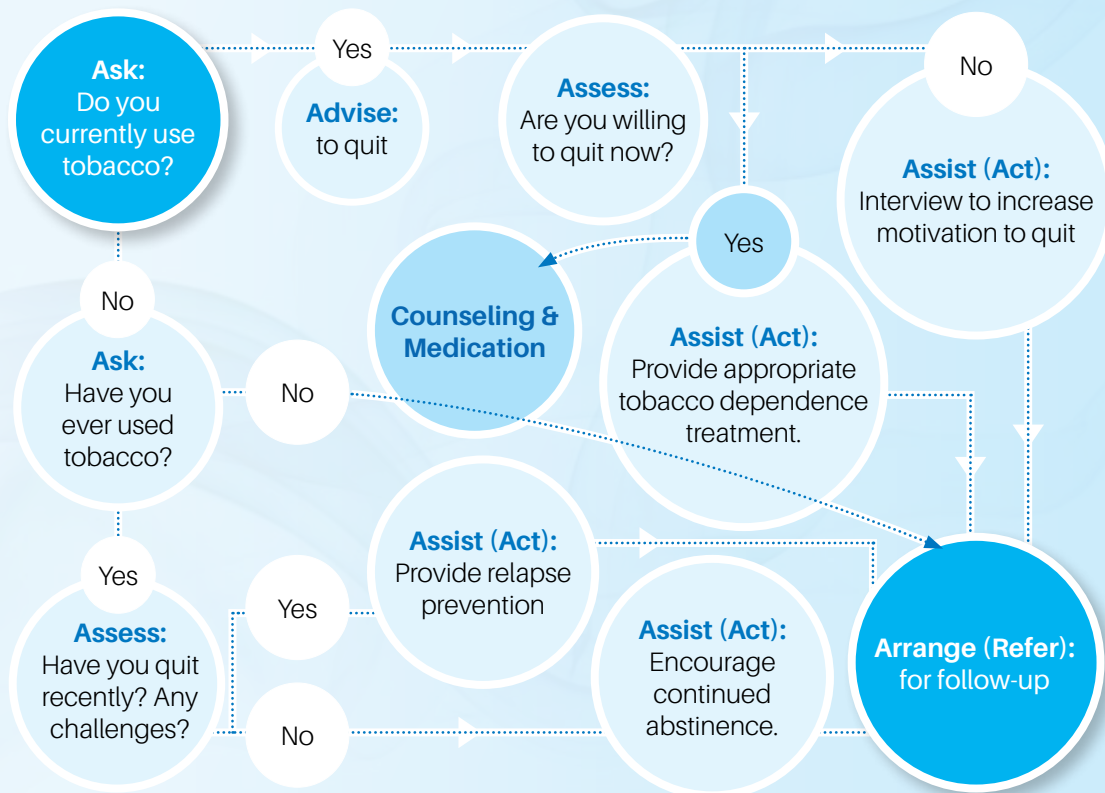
Ask:
Do you currently use tobacco?

Yes

Advise:
to quit

Assess:
Are you willing to quit now?

No

Assist (Act):
Interview to increase motivation to quit

Yes

Counseling & Medication

Assist (Act):
Provide appropriate tobacco dependence treatment.

No

Ask:
Have you ever used tobacco?

No

Yes

Assess:
Have you quit recently? Any challenges?

Yes

Assist (Act):
Provide relapse prevention

No

Assist (Act):
Encourage continued abstinence.

Arrange (Refer):
for follow-up